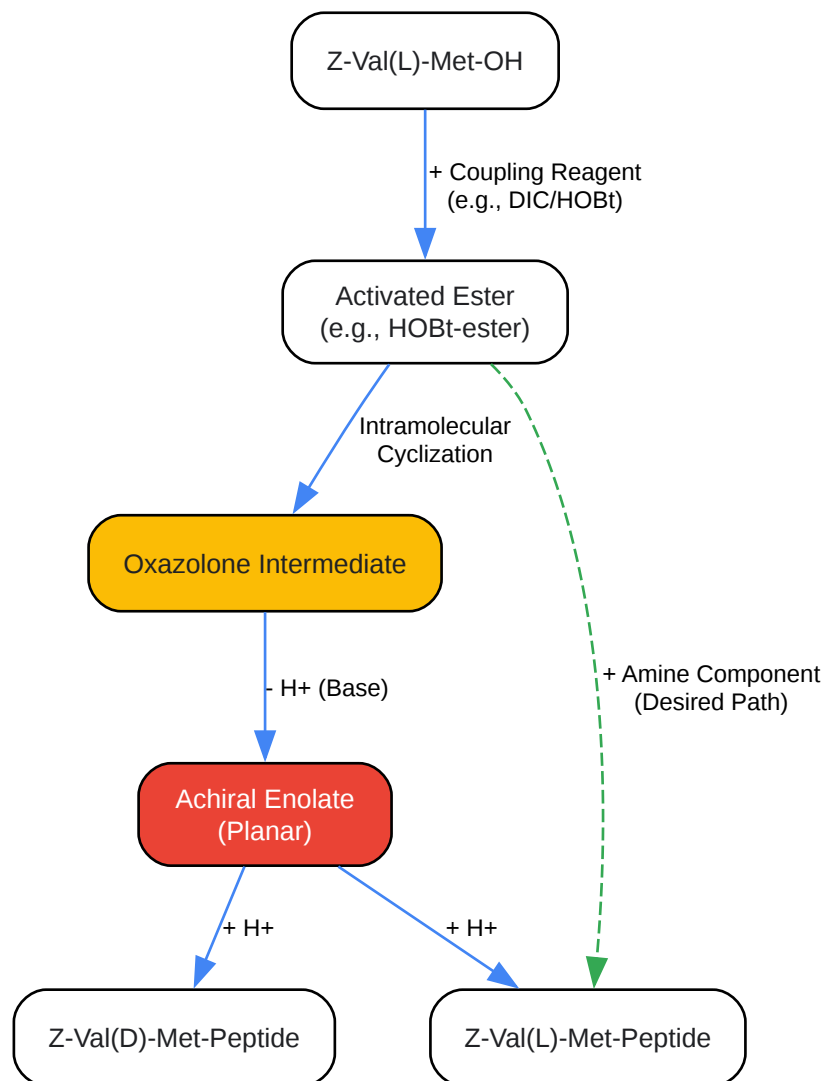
Z-Val(L)-Met-OH

+ Coupling Reagent
(e.g., DIC/HOBt)

Activated Ester
(e.g., HOBt-ester)

Intramolecular
Cyclization

Oxazolone Intermediate

- H+ (Base)

+ Amine Component
(Desired Path)

Achiral Enolate
(Planar)

+ H+

+ H+

Z-Val(D)-Met-Peptide

Z-Val(L)-Met-Peptide